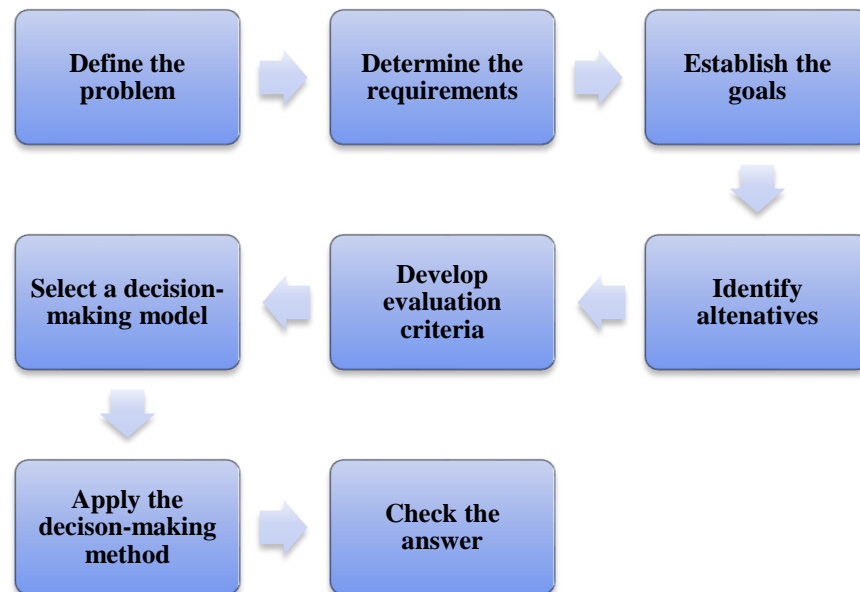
Define the problem

Determine the requirements

Establish the goals

Identify altenatives

Develop evaluation criteria

Select a decision-making model

Apply the decison-making method

Check the answer